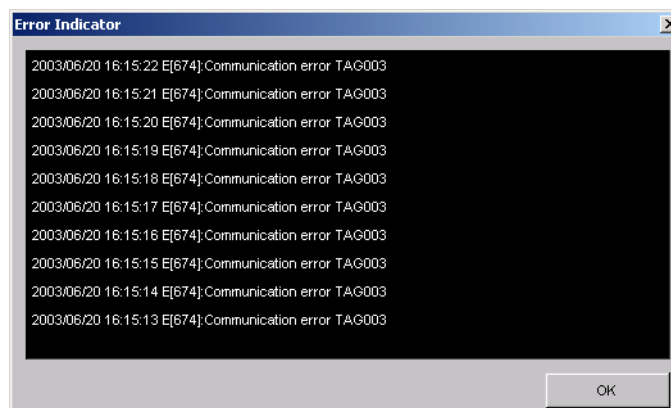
Error Indicator

2003/06/20 16:15:22 E[674]:Communication error TAG003
2003/06/20 16:15:21 E[674]:Communication error TAG003
2003/06/20 16:15:20 E[674]:Communication error TAG003
2003/06/20 16:15:19 E[674]:Communication error TAG003
2003/06/20 16:15:18 E[674]:Communication error TAG003
2003/06/20 16:15:17 E[674]:Communication error TAG003
2003/06/20 16:15:16 E[674]:Communication error TAG003
2003/06/20 16:15:15 E[674]:Communication error TAG003
2003/06/20 16:15:14 E[674]:Communication error TAG003
2003/06/20 16:15:13 E[674]:Communication error TAG003

OK